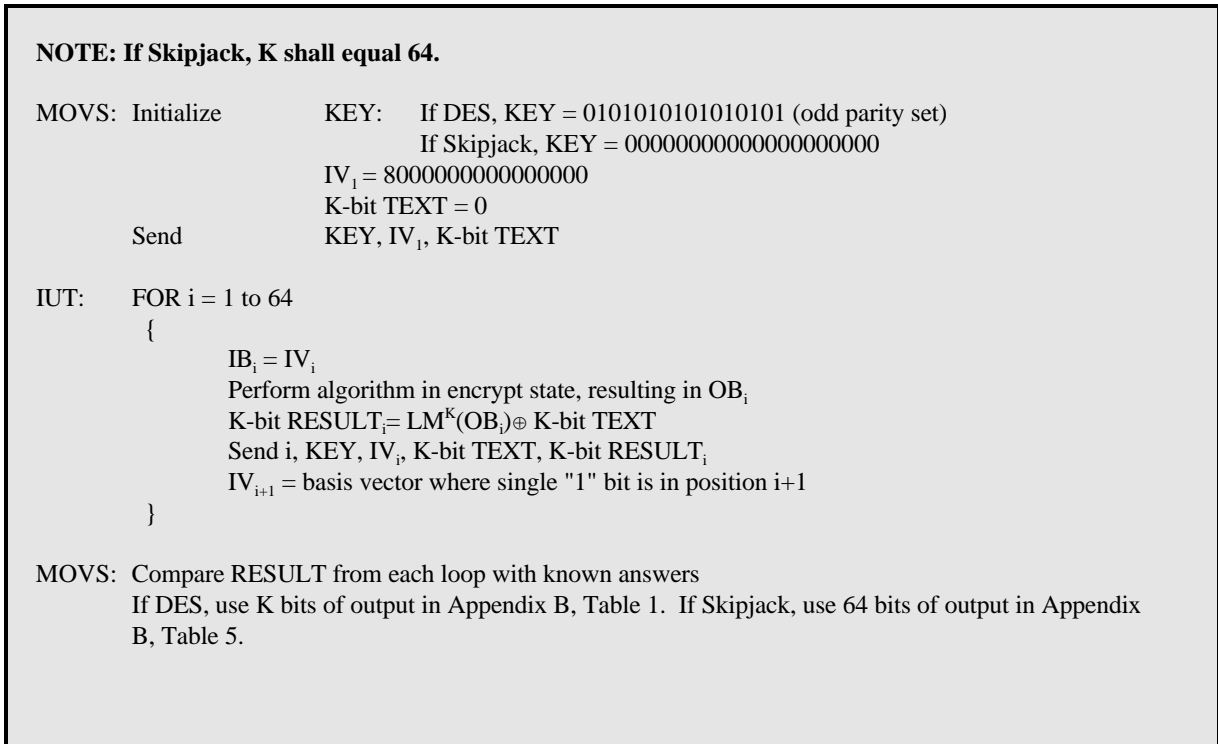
**NOTE: If Skipjack, K shall equal 64.**

MOVS: Initialize KEY: If DES, KEY = 0101010101010101 (odd parity set)
If Skipjack, KEY = 00000000000000000000
$IV_1$ = 8000000000000000
K-bit TEXT = 0
Send KEY, $IV_1$, K-bit TEXT

IUT: FOR i = 1 to 64
{
$IB_i = IV_i$
Perform algorithm in encrypt state, resulting in $OB_i$
K-bit $RESULT_i$= $LM^K(OB_i) \oplus$ K-bit TEXT
Send i, KEY, $IV_i$, K-bit TEXT, K-bit $RESULT_i$
$IV_{i+1}$ = basis vector where single "1" bit is in position i+1
}

MOVS: Compare RESULT from each loop with known answers
If DES, use K bits of output in Appendix B, Table 1. If Skipjack, use 64 bits of output in Appendix B, Table 5.